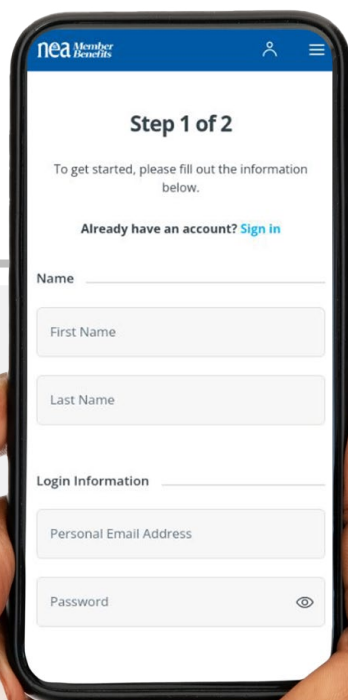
nea Member Benefits

Step 1 of 2

To get started, please fill out the information below.

Already have an account? Sign in

Name

First Name

Last Name

Login Information

Personal Email Address

Password